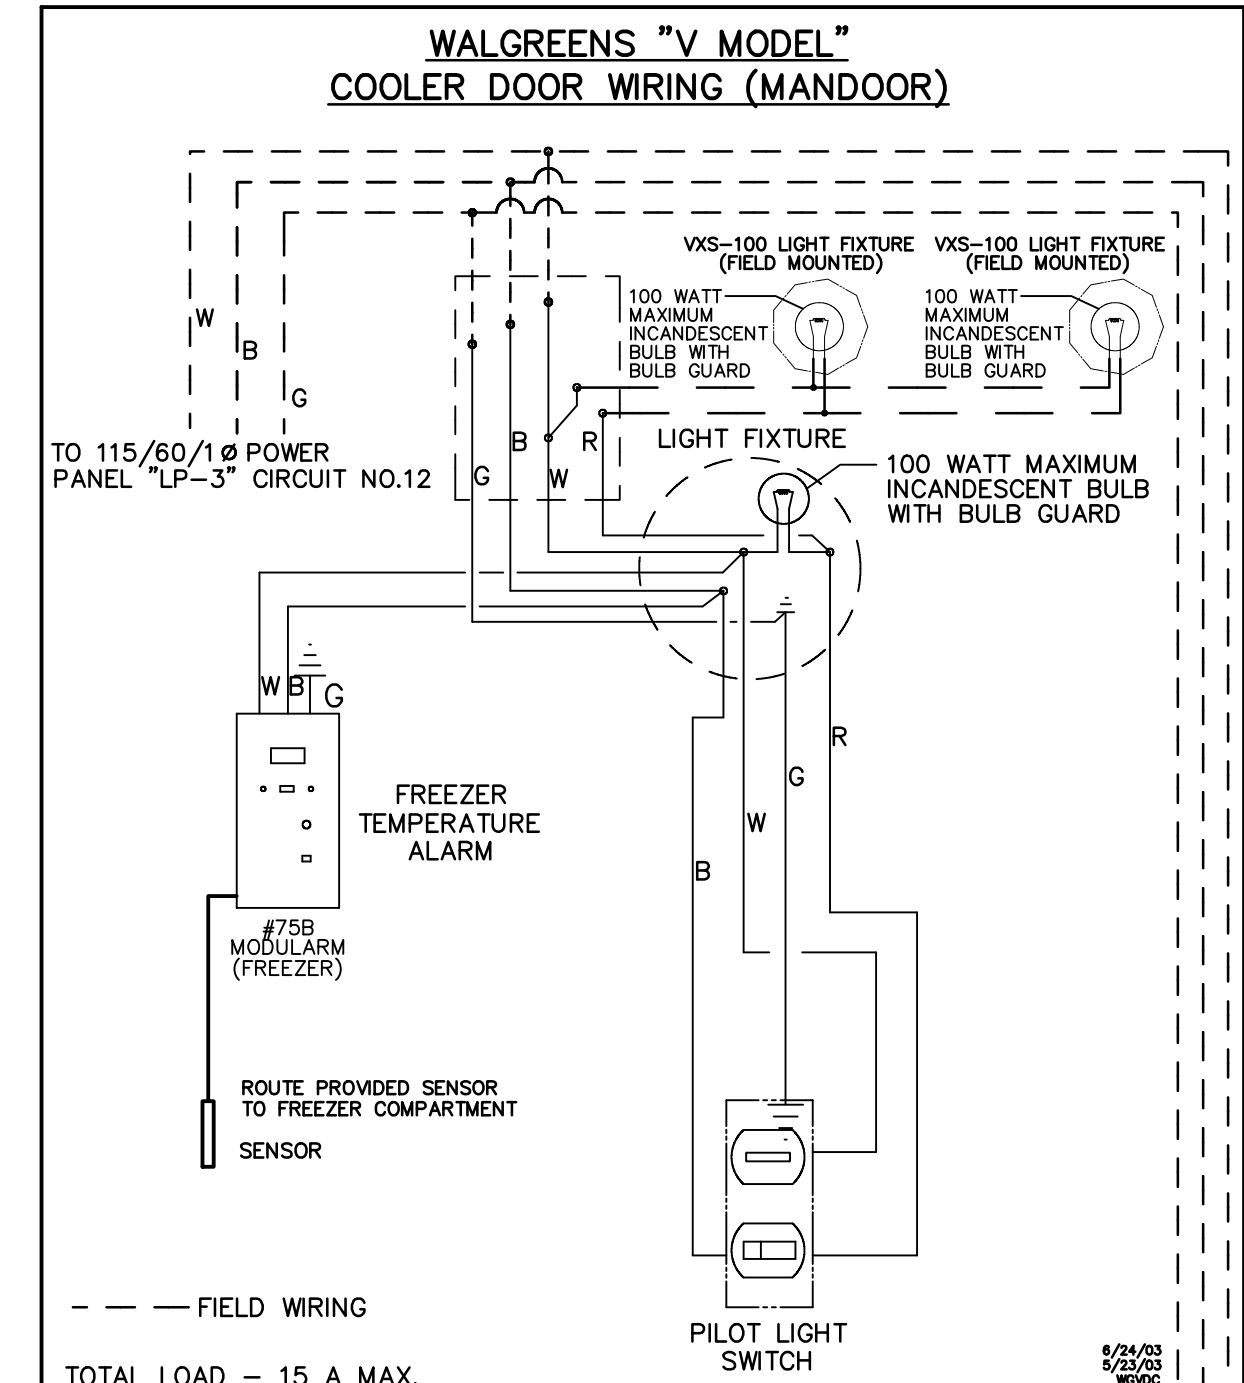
WALGREENS "V MODEL"
COOLER DOOR WIRING (MANDOOR)

VXS-100 LIGHT FIXTURE (FIELD MOUNTED)

VXS-100 LIGHT FIXTURE (FIELD MOUNTED)

100 WATT MAXIMUM INCANDESCENT BULB WITH BULB GUARD

100 WATT MAXIMUM INCANDESCENT BULB WITH BULB GUARD

W

B

G

TO 115/60/1ø POWER PANEL "LP-3" CIRCUIT NO.12

G

B

W

R

LIGHT FIXTURE

100 WATT MAXIMUM INCANDESCENT BULB WITH BULB GUARD

W B G

FREEZER TEMPERATURE ALARM

#75B MODULARM (FREEZER)

R

G

W

B

ROUTE PROVIDED SENSOR TO FREEZER COMPARTMENT

SENSOR

FIELD WIRING

PILOT LIGHT SWITCH

6/24/03
5/23/03
WGVDC

TOTAL LOAD - 15 A MAX.